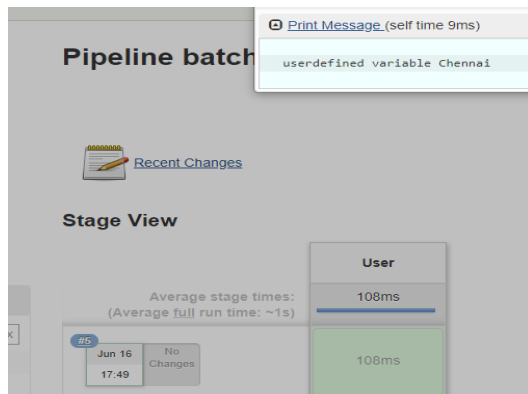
Print Message (self time 9ms)

userdefined variable Chennai

Pipeline batch

Recent Changes

Stage View

User

Average stage times:
(Average full run time: ~1s)

108ms

#5
Jun 16
17:49

No Changes

108ms